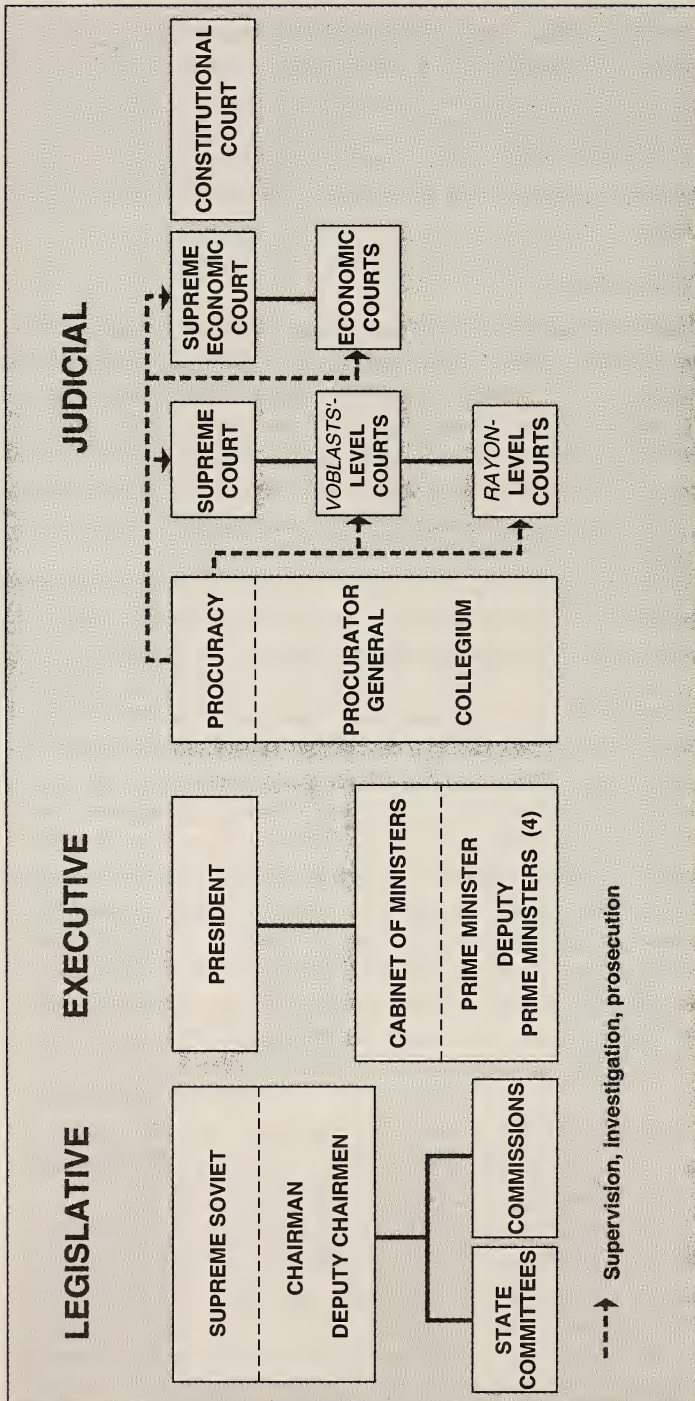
LEGISLATIVE

SUPREME SOVIET

CHAIRMAN
DEPUTY CHAIRMEN

STATE COMMITTEES

COMMISSIONS

EXECUTIVE

PRESIDENT

CABINET OF MINISTERS

PRIME MINISTER
DEPUTY PRIME MINISTERS (4)

JUDICIAL

PROCURACY

PROCURATOR GENERAL

COLLEGIUM

SUPREME COURT

VOBLASTS'-LEVEL COURTS

RAYON-LEVEL COURTS

SUPREME ECONOMIC COURT

ECONOMIC COURTS

CONSTITUTIONAL COURT

Supervision, investigation, prosecution